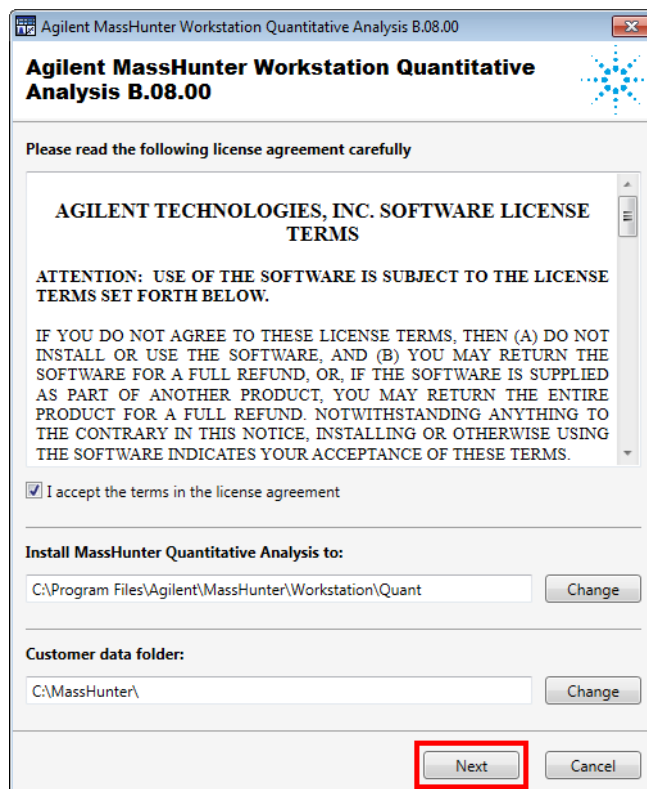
Agilent MassHunter Workstation Quantitative Analysis B.08.00

Agilent MassHunter Workstation Quantitative Analysis B.08.00

Please read the following license agreement carefully

AGILENT TECHNOLOGIES, INC. SOFTWARE LICENSE TERMS

ATTENTION: USE OF THE SOFTWARE IS SUBJECT TO THE LICENSE TERMS SET FORTH BELOW.

IF YOU DO NOT AGREE TO THESE LICENSE TERMS, THEN (A) DO NOT INSTALL OR USE THE SOFTWARE, AND (B) YOU MAY RETURN THE SOFTWARE FOR A FULL REFUND, OR, IF THE SOFTWARE IS SUPPLIED AS PART OF ANOTHER PRODUCT, YOU MAY RETURN THE ENTIRE PRODUCT FOR A FULL REFUND. NOTWITHSTANDING ANYTHING TO THE CONTRARY IN THIS NOTICE, INSTALLING OR OTHERWISE USING THE SOFTWARE INDICATES YOUR ACCEPTANCE OF THESE TERMS.

I accept the terms in the license agreement

Install MassHunter Quantitative Analysis to:

C:\Program Files\Agilent\MassHunter\Workstation\Quant

Change

Customer data folder:

C:\MassHunter\

Change

Next

Cancel